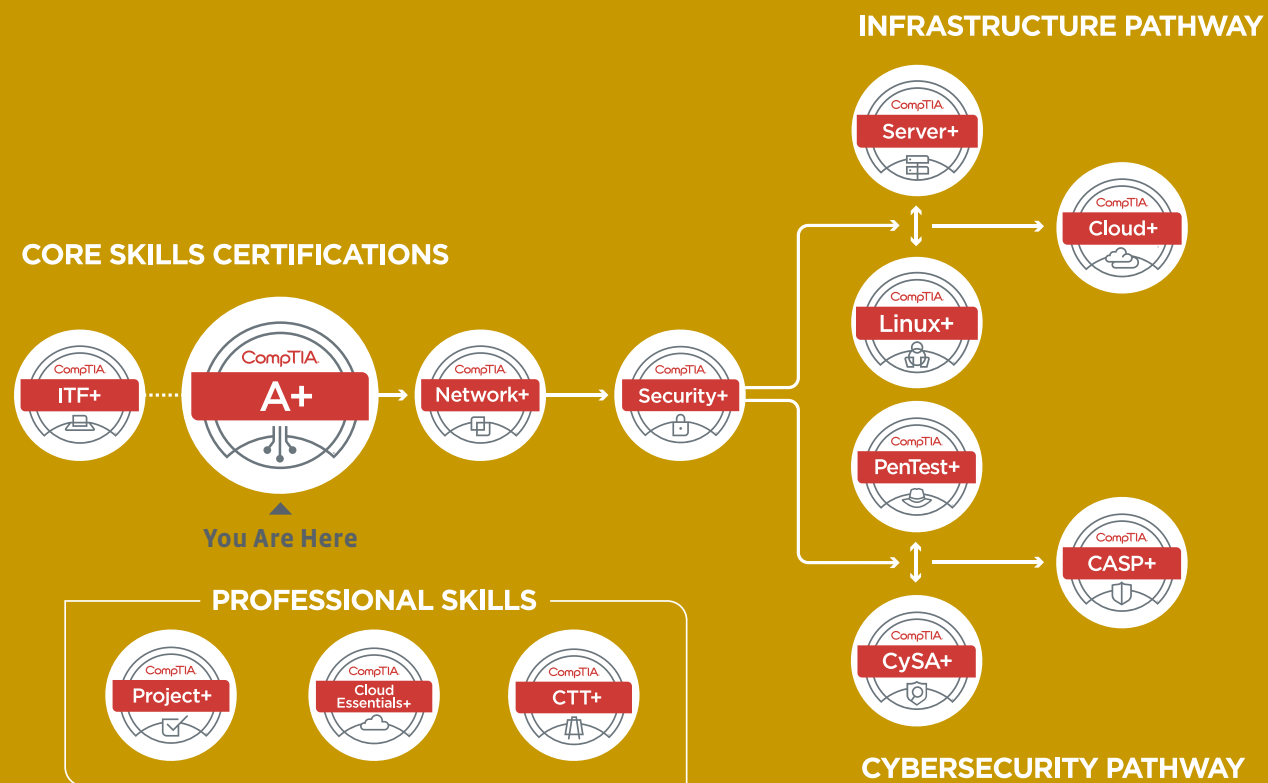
INFRASTRUCTURE PATHWAY

CompTIA Server+

CompTIA Cloud+

CompTIA Linux+

CORE SKILLS CERTIFICATIONS

CompTIA ITF+

CompTIA A+

You Are Here

CompTIA Network+

CompTIA Security+

CompTIA PenTest+

CompTIA CASP+

CompTIA CySA+

PROFESSIONAL SKILLS

CompTIA Project+

CompTIA Cloud Essentials+

CompTIA CTT+

CYBERSECURITY PATHWAY